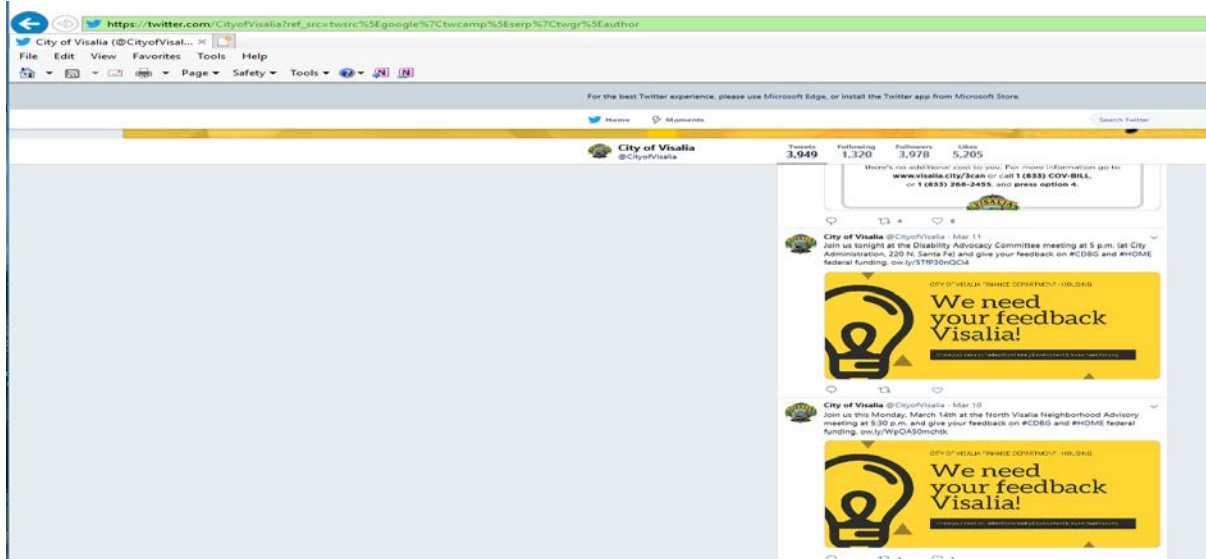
https://twitter.com/CityofVisalia?ref_src=twsrc%5Egoogle%7Ctwcamp%5Eserp%7Ctwgr%5Eauthor

City of Visalia (@CityofVisal... ×

File Edit View Favorites Tools Help

Page ▾ Safety ▾ Tools ▾

For the best Twitter experience, please use Microsoft Edge, or install the Twitter app from Microsoft Store.

Home Moments

Search Twitter

City of Visalia
@CityofVisalia

| Tweets | Following | Followers | Likes |
|---|---|---|---|
| 3,949 | 1,320 | 3,978 | 5,205 |

there's no additional cost to you. For more information go to www.visalia.city/3can or call 1 (833) COV-BILL, or 1 (833) 268-2455, and press option 4.

VISALIA

4 6

City of Visalia @CityofVisalia · Mar 11
Join us tonight at the Disability Advocacy Committee meeting at 5 p.m. (at City Administration, 220 N. Santa Fe) and give your feedback on #CDBG and #HOME federal funding. ow.ly/5TfP30nQCl4

CITY OF VISALIA FINANCE DEPARTMENT - HBLOAG

We need your feedback Visalia!

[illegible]

City of Visalia @CityofVisalia · Mar 10
Join us this Monday, March 14th at the North Visalia Neighborhood Advisory meeting at 5:30 p.m. and give your feedback on #CDBG and #HOME federal funding. ow.ly/WpOA50mchtk

CITY OF VISALIA FINANCE DEPARTMENT - HBLOAG

We need your feedback Visalia!

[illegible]